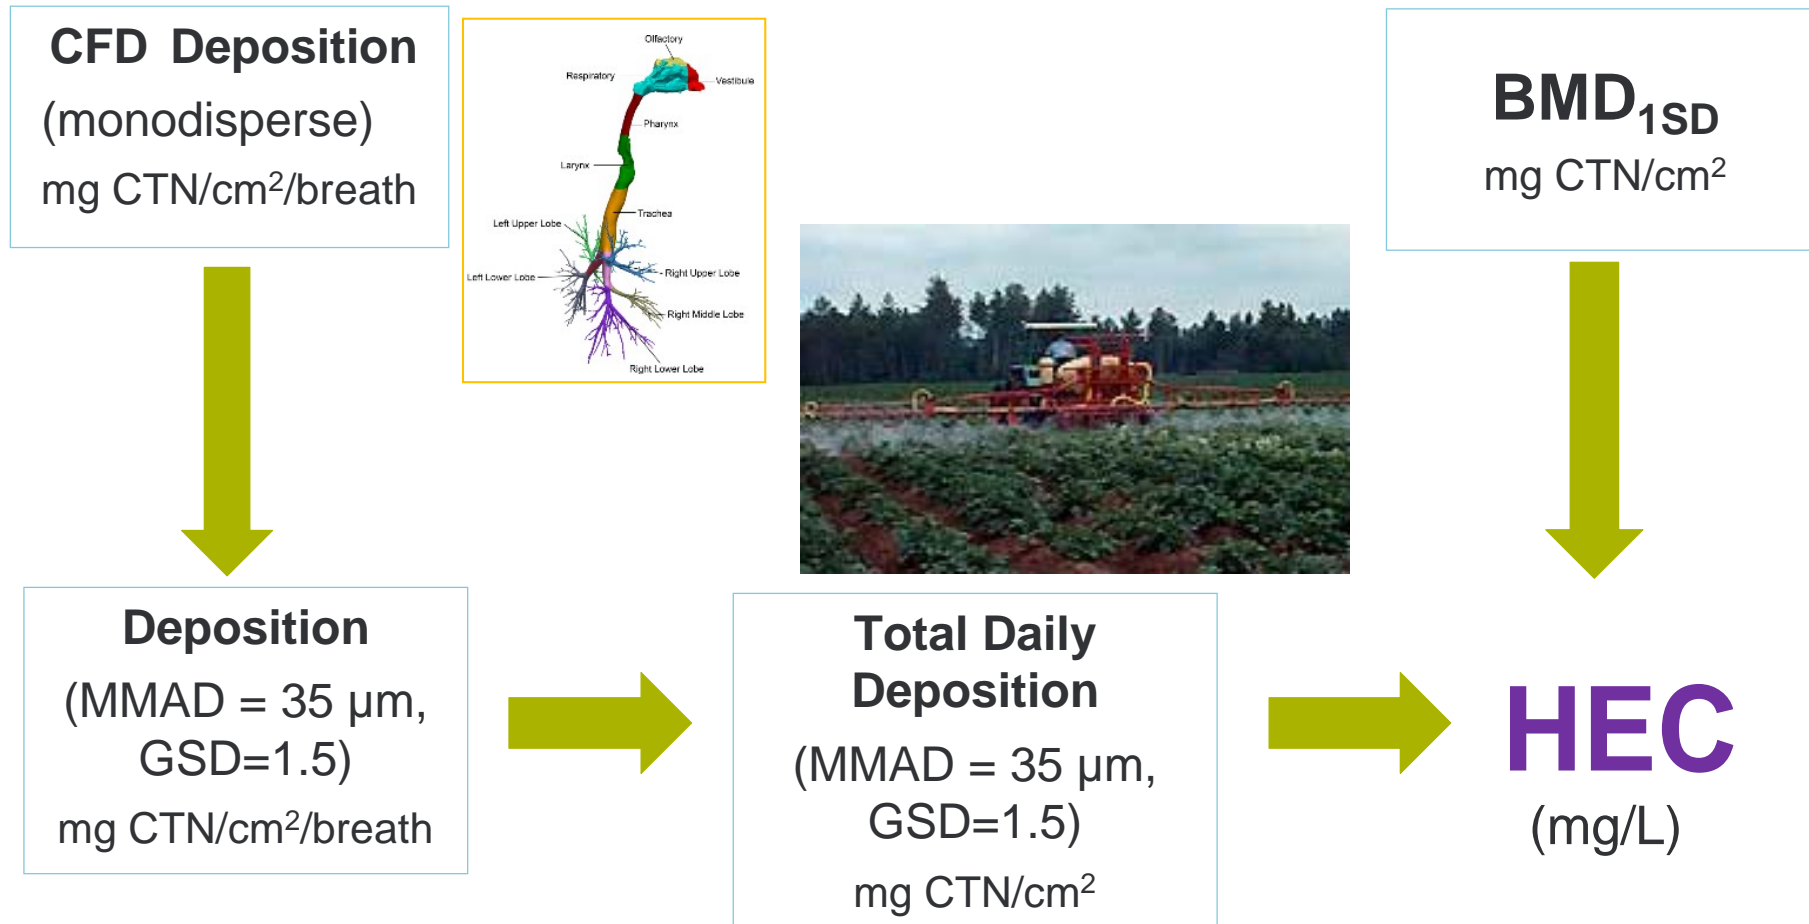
CFD Deposition
(monodisperse)
mg CTN/cm$^2$/breath

Olfactory
Respiratory
Vestibule
Pharynx
Larynx
Trachea
Left Upper Lobe
Left Lower Lobe
Right Upper Lobe
Right Middle Lobe
Right Lower Lobe

BMD$_{1SD}$
mg CTN/cm$^2$

Deposition
(MMAD = 35 µm, GSD=1.5)
mg CTN/cm$^2$/breath

Total Daily Deposition
(MMAD = 35 µm, GSD=1.5)
mg CTN/cm$^2$

HEC
(mg/L)